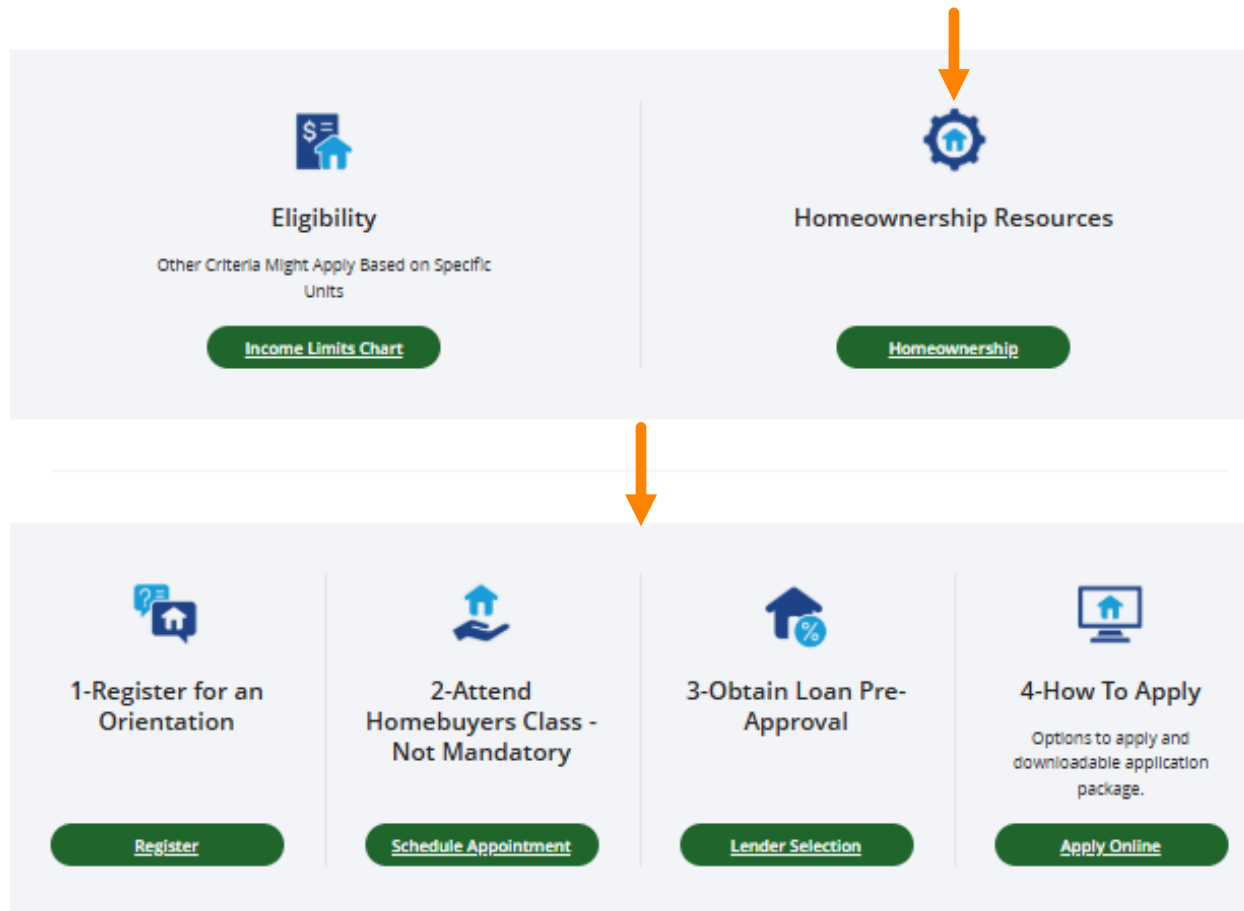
Eligibility

Other Criteria Might Apply Based on Specific Units

Income Limits Chart

Homeownership Resources

Homeownership

1-Register for an Orientation

Register

2-Attend Homebuyers Class - Not Mandatory

Schedule Appointment

3-Obtain Loan Pre-Approval

Lender Selection

4-How To Apply

Options to apply and downloadable application package.

Apply Online